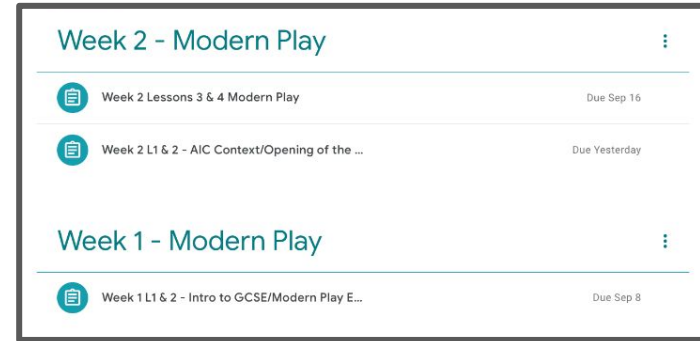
Week 2 - Modern Play

Week 2 Lessons 3 & 4 Modern Play
Due Sep 16

Week 2 L1 & 2 - AIC Context/Opening of the ...
Due Yesterday

Week 1 - Modern Play

Week 1 L1 & 2 - Intro to GCSE/Modern Play E...
Due Sep 8